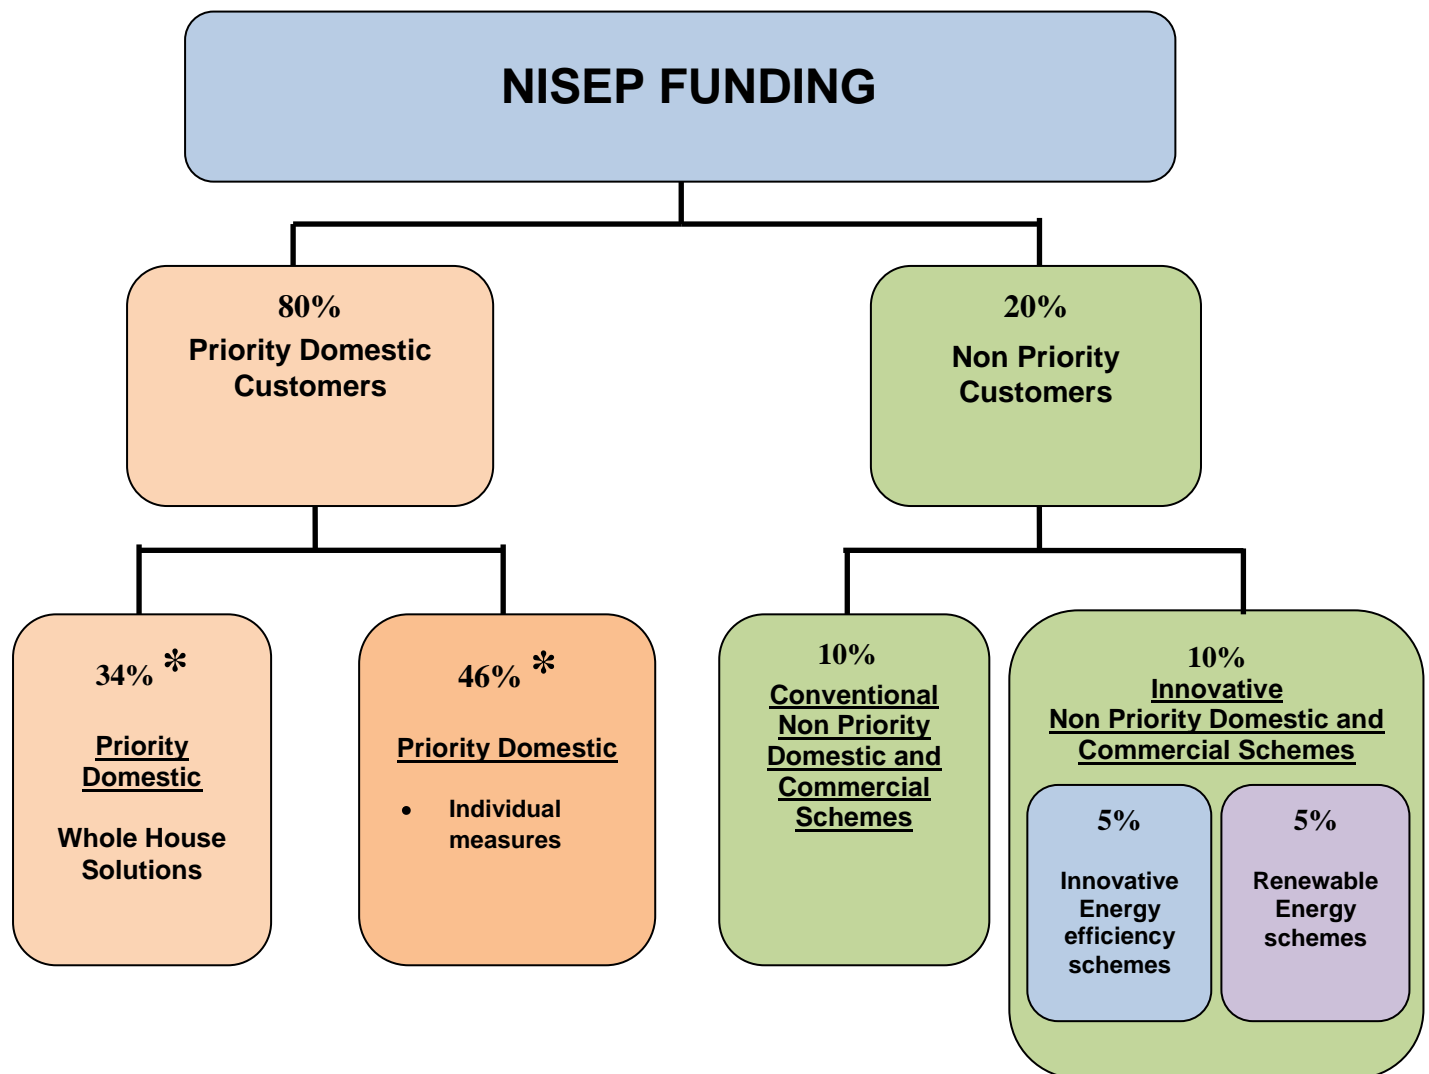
NISEP FUNDING

80%
Priority Domestic Customers

20%
Non Priority Customers

34% *
Priority Domestic
Whole House Solutions

46% *
Priority Domestic
• Individual measures

10%
Conventional Non Priority Domestic and Commercial Schemes

10%
Innovative Non Priority Domestic and Commercial Schemes

5%
Innovative Energy efficiency schemes

5%
Renewable Energy schemes